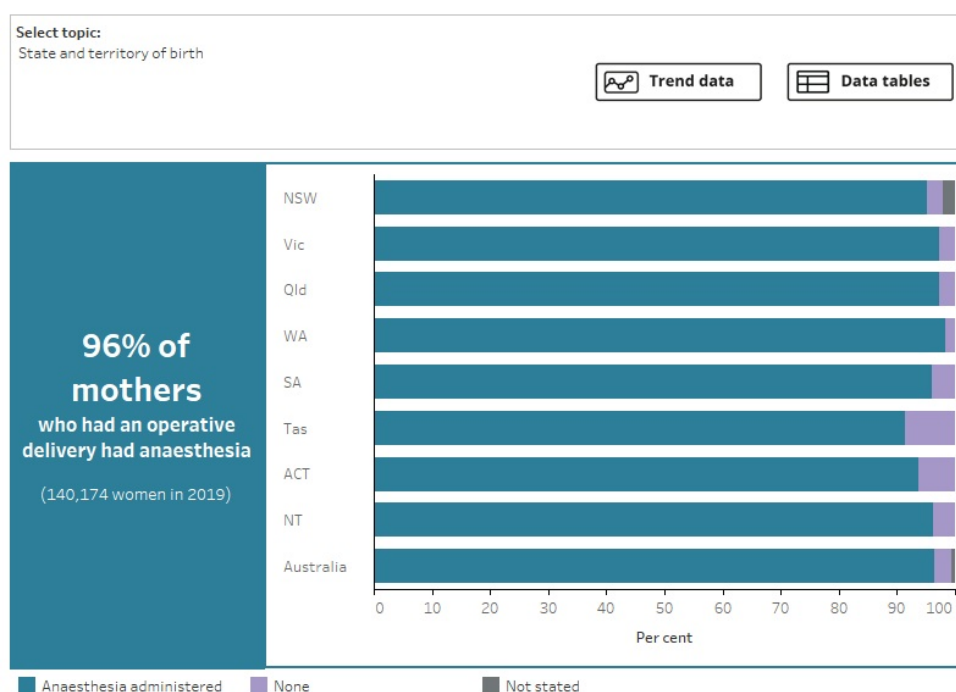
Select topic:
State and territory of birth

Trend data

Data tables

96% of mothers
who had an operative delivery had anaesthesia
(140,174 women in 2019)

NSW
Vic
Qld
WA
SA
Tas
ACT
NT
Australia

0 10 20 30 40 50 60 70 80 90 100

Per cent

Anaesthesia administered
None
Not stated